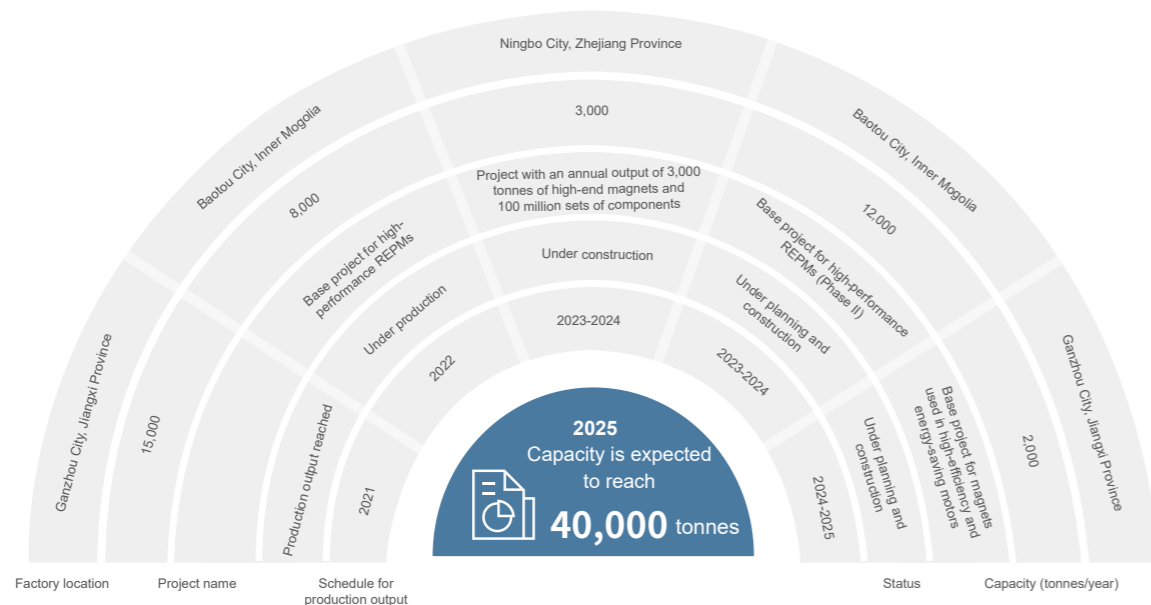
Ningbo City, Zhejiang Province

3,000

Project with an annual output of 3,000 tonnes of high-end magnets and 100 million sets of components

Under construction

2023-2024

Baotou City, Inner Mogolia

8,000

Base project for high-performance REPMs

Under production

2022

Baotou City, Inner Mogolia

12,000

Base project for high-performance REPMs (Phase II)

Under planning and construction

2023-2024

Ganzhou City, Jiangxi Province

15,000

Production output reached

2021

Ganzhou City, Jiangxi Province

2,000

Base project for magnets used in high-efficiency and energy-saving motors

Under planning and construction

2024-2025

2025
Capacity is expected to reach
40,000 tonnes

Factory location

Project name

Schedule for production output

Status

Capacity (tonnes/year)